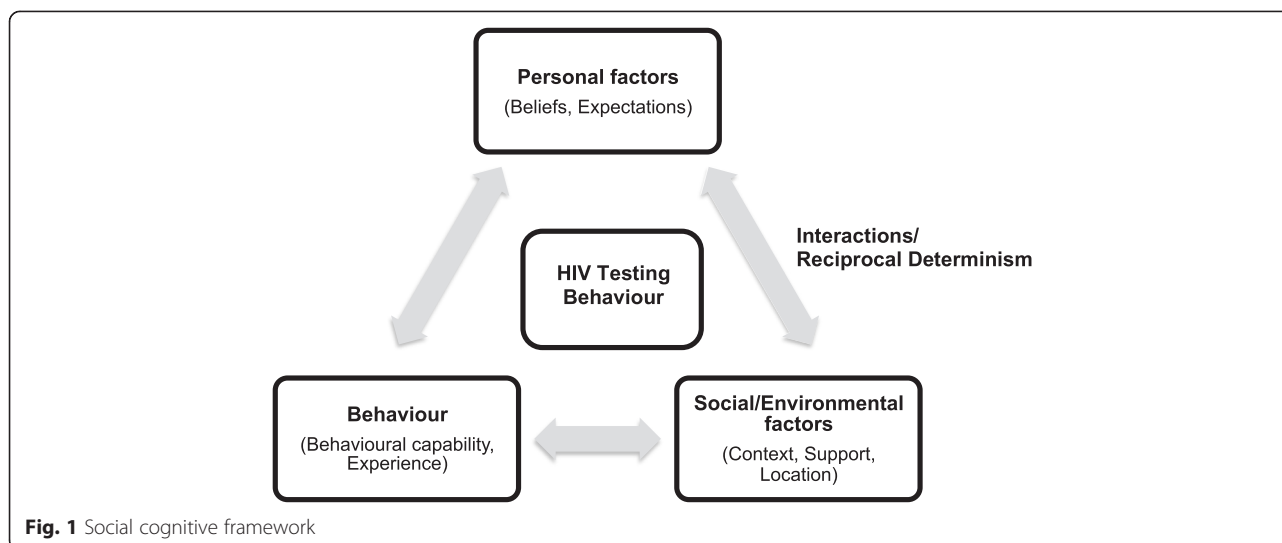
Personal factors
(Beliefs, Expectations)

Interactions/
Reciprocal Determinism

HIV Testing Behaviour

Behaviour
(Behavioural capability, Experience)

Social/Environmental factors
(Context, Support, Location)

Fig. 1 Social cognitive framework